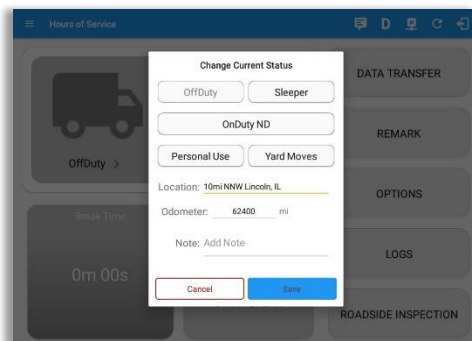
Hours of Service

D

Change Current Status

OffDuty

Sleeper

OnDuty ND

Personal Use

Yard Moves

Location: 10mi NNW Lincoln, IL

Odometer: 62400 mi

Note: Add Note

Cancel

Save

OffDuty >

Break Time

0m 00s

DATA TRANSFER

REMARK

OPTIONS

LOGS

ROADSIDE INSPECTION